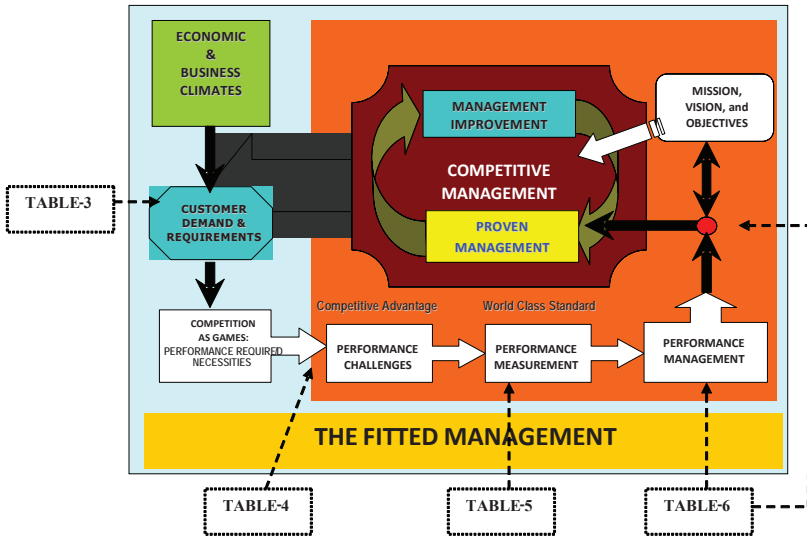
ECONOMIC & BUSINESS CLIMATES

MANAGEMENT IMPROVEMENT

MISSION, VISION, and OBJECTIVES

COMPETITIVE MANAGEMENT

TABLE-3

CUSTOMER DEMAND & REQUIREMENTS

PROVEN MANAGEMENT

Competitive Advantage

World Class Standard

COMPETITION AS GAMES: PERFORMANCE REQUIRED NECESSITIES

PERFORMANCE CHALLENGES

PERFORMANCE MEASUREMENT

PERFORMANCE MANAGEMENT

THE FITTED MANAGEMENT

TABLE-4

TABLE-5

TABLE-6